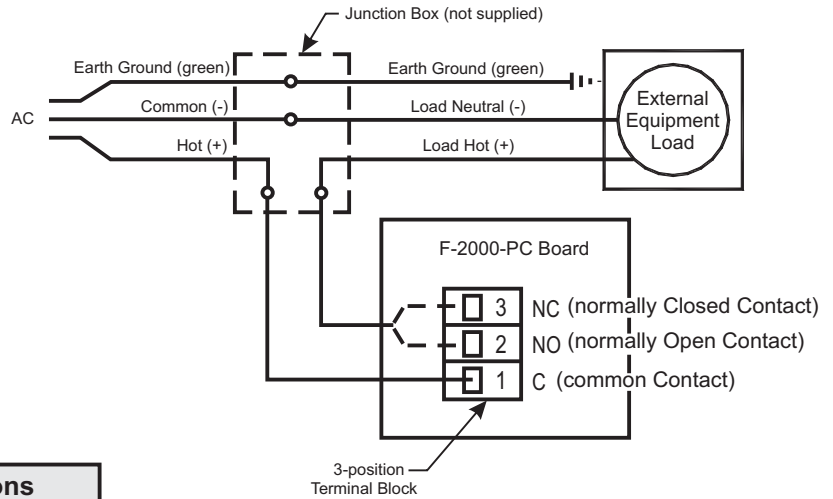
Junction Box (not supplied)

Earth Ground (green)
Earth Ground (green)
AC
Common (-)
Load Neutral (-)
Hot (+)
Load Hot (+)
External Equipment Load

F-2000-PC Board
3 NC (normally Closed Contact)
2 NO (normally Open Contact)
1 C (common Contact)

3-position Terminal Block

ons